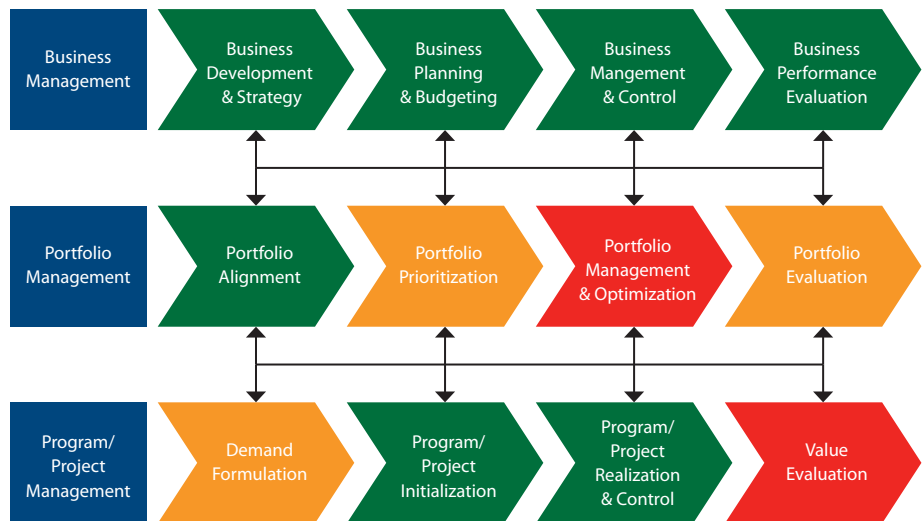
Business Management

Business Development & Strategy

Business Planning & Budgeting

Business Mangement & Control

Business Performance Evaluation

Portfolio Management

Portfolio Alignment

Portfolio Prioritization

Portfolio Management & Optimization

Portfolio Evaluation

Program/ Project Management

Demand Formulation

Program/ Project Initialization

Program/ Project Realization & Control

Value Evaluation